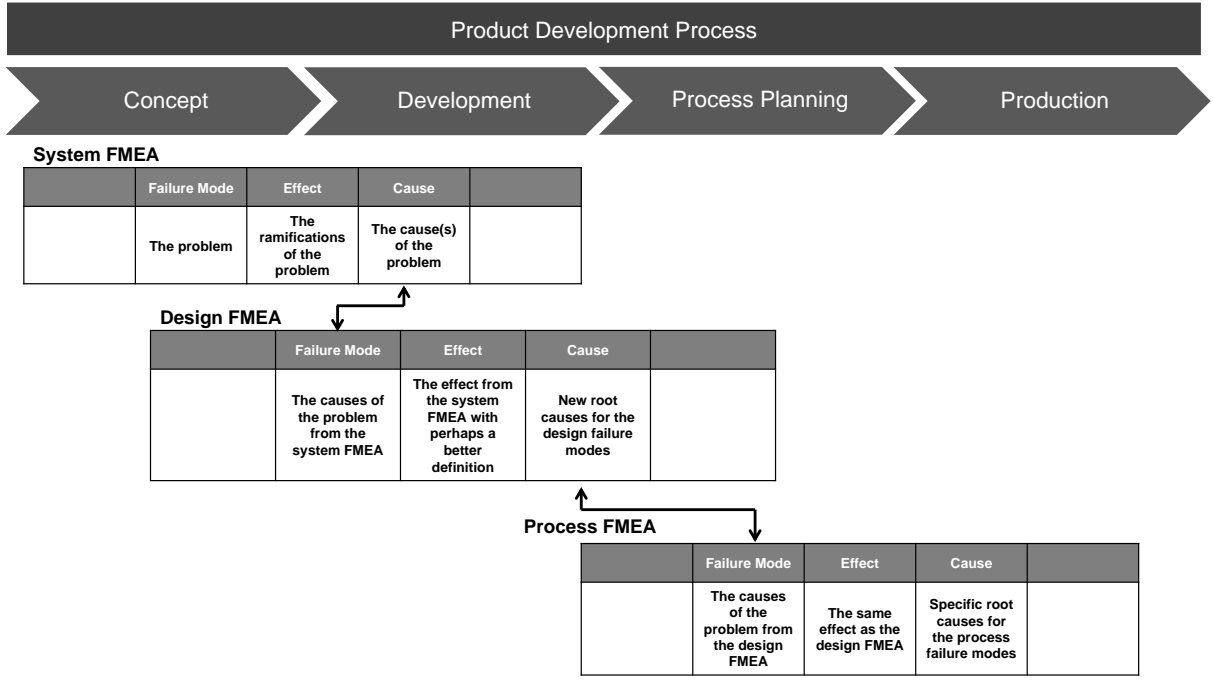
Product Development Process

Concept

Development

Process Planning

Production

System FMEA

| | Failure Mode | Effect | Cause | |
|---|---|---|---|---|
| | The problem | The ramifications of the problem | The cause(s) of the problem | |

Design FMEA

| | Failure Mode | Effect | Cause | |
|---|---|---|---|---|
| | The causes of the problem from the system FMEA | The effect from the system FMEA with perhaps a better definition | New root causes for the design failure modes | |

Process FMEA

| | Failure Mode | Effect | Cause | |
|---|---|---|---|---|
| | The causes of the problem from the design FMEA | The same effect as the design FMEA | Specific root causes for the process failure modes | |